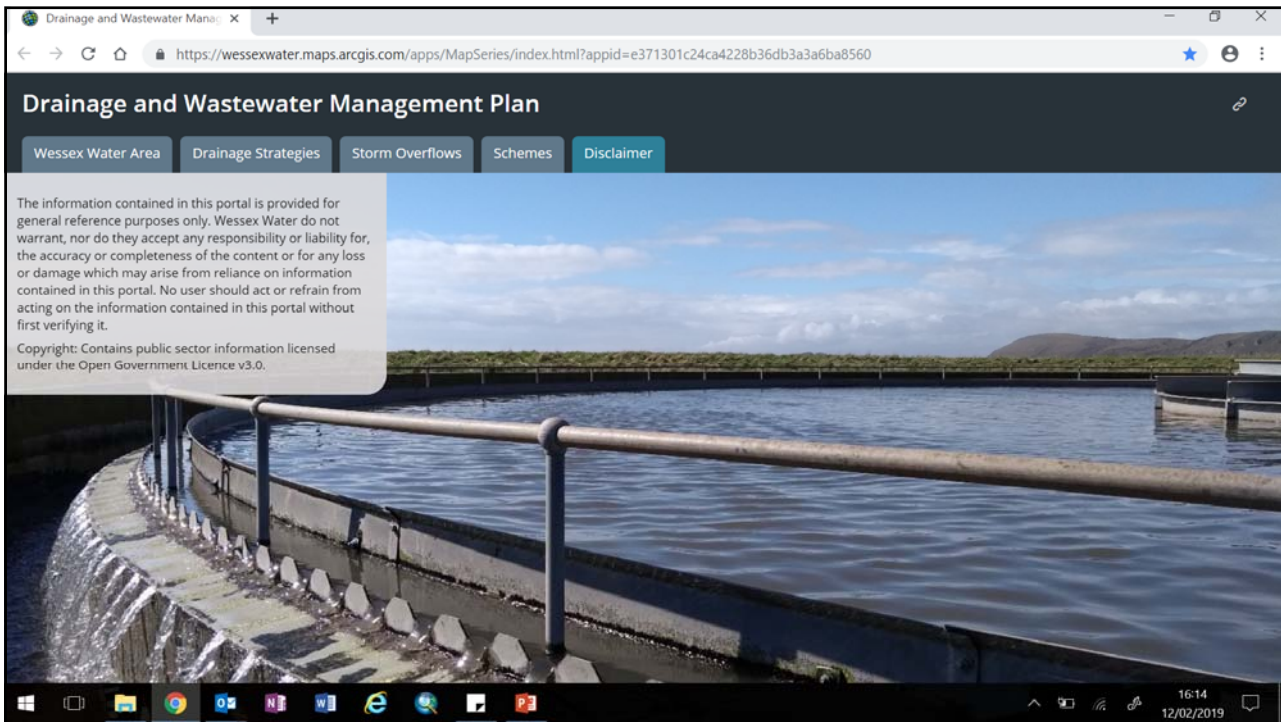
Drainage and Wastewater Manag ×

https://wessexwater.maps.arcgis.com/apps/MapSeries/index.html?appid=e371301c24ca4228b36db3a3a6ba8560

Drainage and Wastewater Management Plan

Wessex Water Area
Drainage Strategies
Storm Overflows
Schemes
Disclaimer

The information contained in this portal is provided for general reference purposes only. Wessex Water do not warrant, nor do they accept any responsibility or liability for, the accuracy or completeness of the content or for any loss or damage which may arise from reliance on information contained in this portal. No user should act or refrain from acting on the information contained in this portal without first verifying it.

Copyright: Contains public sector information licensed under the Open Government Licence v3.0.

16:14
12/02/2019